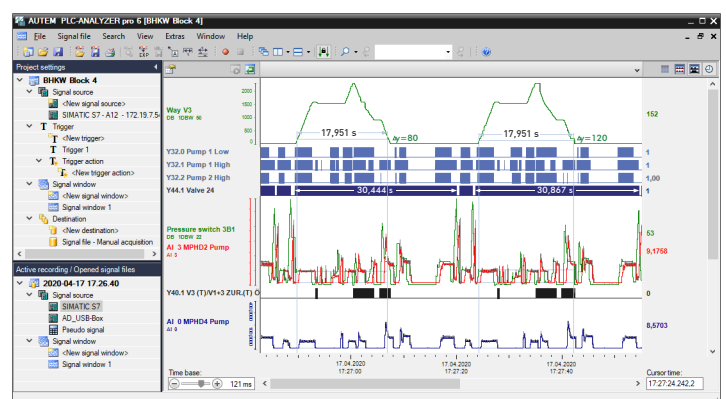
AUTEM PLC-ANALYZER pro 6 [BHKW Block 4]

File Signal file Search View Extras Window Help

Project settings

BHKW Block 4
Signal source
<New signal source>
SIMATIC S7 - A12 - 172.19.7.5
Trigger
<New trigger>
Trigger 1
Trigger action
<New trigger action>
Signal window
<New signal window>
Signal window 1
Destination
<New destination>
Signal file - Manual acquisition

Active recording / Opened signal files

2020-04-17 17.26.40
Signal source
SIMATIC S7
AD_USB-Box
Pseudo signal
Signal window
<New signal window>
Signal window 1

Way V3
DB 1DBW 90
2000
1500
1000
500
0
17,951 s
Δy=80
17,951 s
Δy=120
152

Y32.0 Pump 1 Low 1
Y32.1 Pump 1 High 1
Y32.2 Pump 2 High 1,00
Y44.1 Valve 24 1
30,444 s
30,867 s

Pressure switch 3B1
DB 1DBW 22
AI 3 MPHD2 Pump
AI 3
53
9,1758

Y40.1 V3 (T)/V1+3 ZUR.(T) 0

AI 0 MPHD4 Pump
AI 0
8,5703

17.04.2020
17:27:00
17.04.2020
17:27:20
17.04.2020
17:27:40

Time base:
121 ms
Cursor time:
17:27:24.242,2